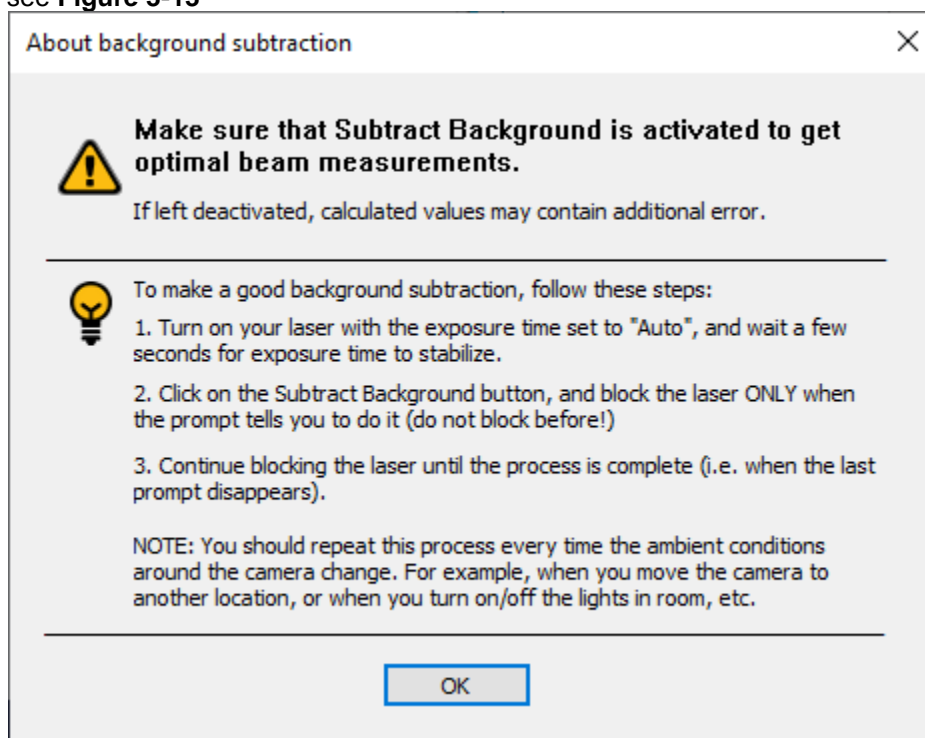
see **Figure 5-15**

About background subtraction

×

**Make sure that Subtract Background is activated to get optimal beam measurements.**

If left deactivated, calculated values may contain additional error.

To make a good background subtraction, follow these steps:

1. Turn on your laser with the exposure time set to "Auto", and wait a few seconds for exposure time to stabilize.

2. Click on the Subtract Background button, and block the laser ONLY when the prompt tells you to do it (do not block before!)

3. Continue blocking the laser until the process is complete (i.e. when the last prompt disappears).

NOTE: You should repeat this process every time the ambient conditions around the camera change. For example, when you move the camera to another location, or when you turn on/off the lights in room, etc.

OK